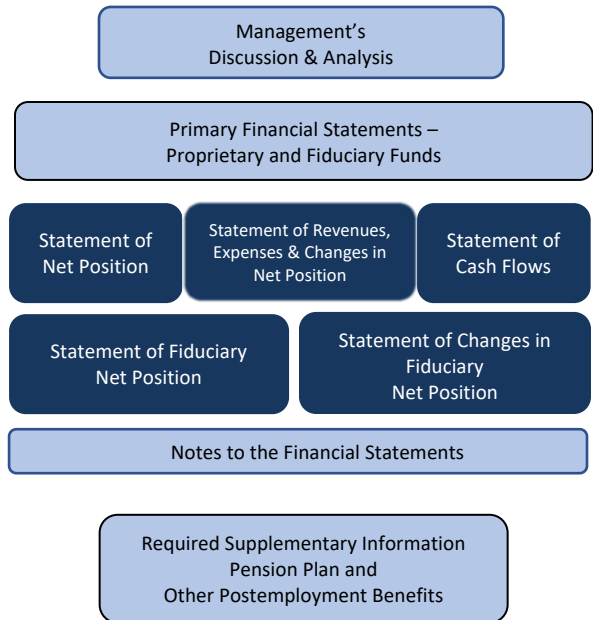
Management's Discussion & Analysis

Primary Financial Statements – Proprietary and Fiduciary Funds

Statement of Net Position

Statement of Revenues, Expenses & Changes in Net Position

Statement of Cash Flows

Statement of Fiduciary Net Position

Statement of Changes in Fiduciary Net Position

Notes to the Financial Statements

Required Supplementary Information
Pension Plan and
Other Postemployment Benefits